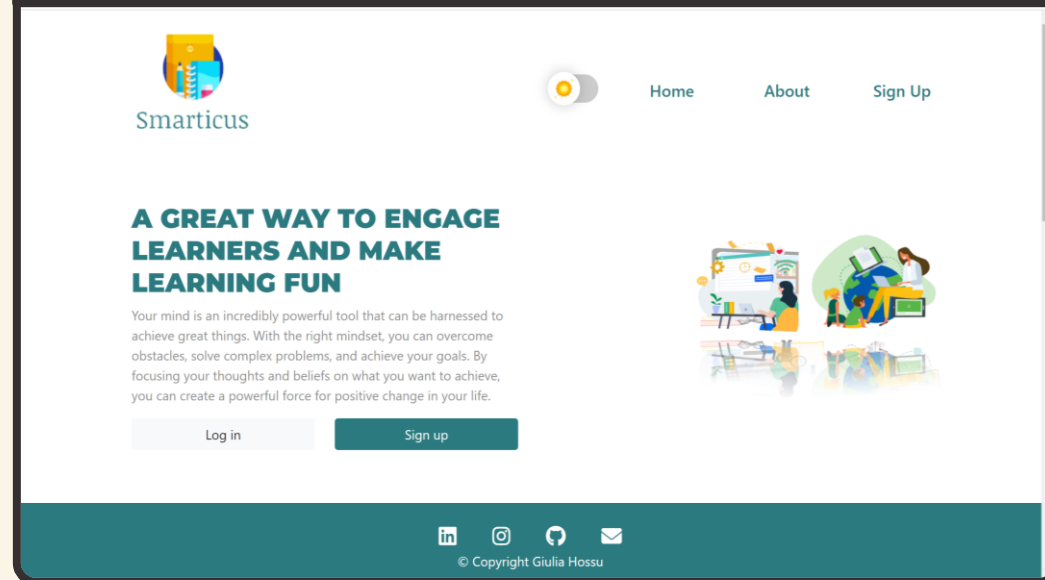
Smarticus

Home About Sign Up

A GREAT WAY TO ENGAGE LEARNERS AND MAKE LEARNING FUN

Your mind is an incredibly powerful tool that can be harnessed to achieve great things. With the right mindset, you can overcome obstacles, solve complex problems, and achieve your goals. By focusing your thoughts and beliefs on what you want to achieve, you can create a powerful force for positive change in your life.

Log in Sign up

© Copyright Giulia Hossu